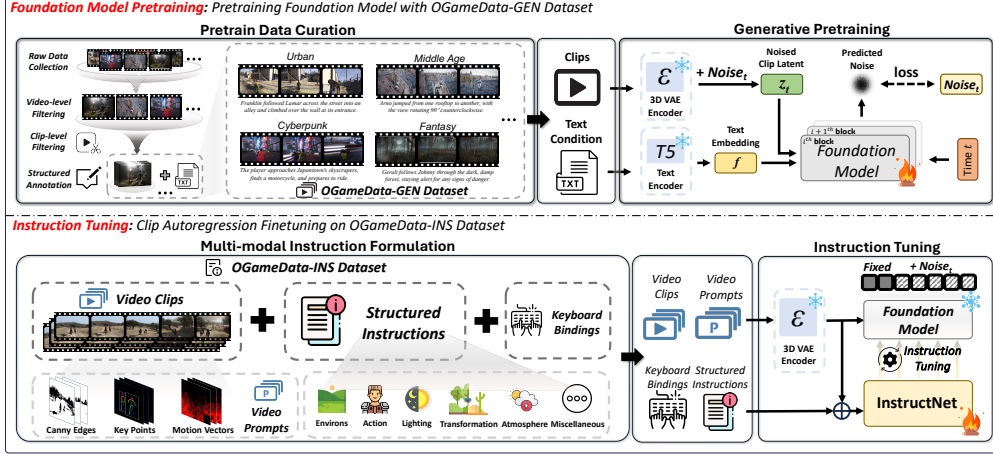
Foundation Model Pretraining: Pretraining Foundation Model with OGameData-GEN Dataset

Pretrain Data Curation

Raw Data Collection

Video-level Filtering

Clip-level Filtering

Structured Annotation

TXT

Urban

Franklin followed Lamar across the street into an alley and climbed over the wall at the entrance.

Middle Age

Arno jumped from one rooftop to another, with the view rotating 90°counterclockwise.

Cyberpunk

The player approaches Japantown's skyscrapers, finds a motorcycle, and prepares to ride.

Fantasy

Geralt follows Johnny through the dark, damp forest, staying alert for any signs of danger.

OGameData-GEN Dataset

Clips

Text Condition

TXT

Generative Pretraining

$\mathcal{E}$

3D VAE Encoder

+ $Noise_t$

Noised Clip Latent

$z_t$

Predicted Noise

loss

$Noise_t$

T5

Text Encoder

Text Embedding

$f$

$i+1^{th}$ block

$i^{th}$ block

Foundation Model

Time $t$

Instruction Tuning: Clip Autoregression Finetuning on OGameData-INS Dataset

Multi-modal Instruction Formulation

OGameData-INS Dataset

Video Clips

Structured Instructions

Keyboard Bindings

Canny Edges

Key Points

Motion Vectors

P

Video Prompts

Environs

Action

Lighting

Transformation

Atmosphere

Miscellaneous

Video Clips

Video Prompts

P

Keyboard Bindings

Structured Instructions

Instruction Tuning

Fixed

+ $Noise_t$

$\mathcal{E}$

3D VAE Encoder

Foundation Model

Instruction Tuning

InstructNet